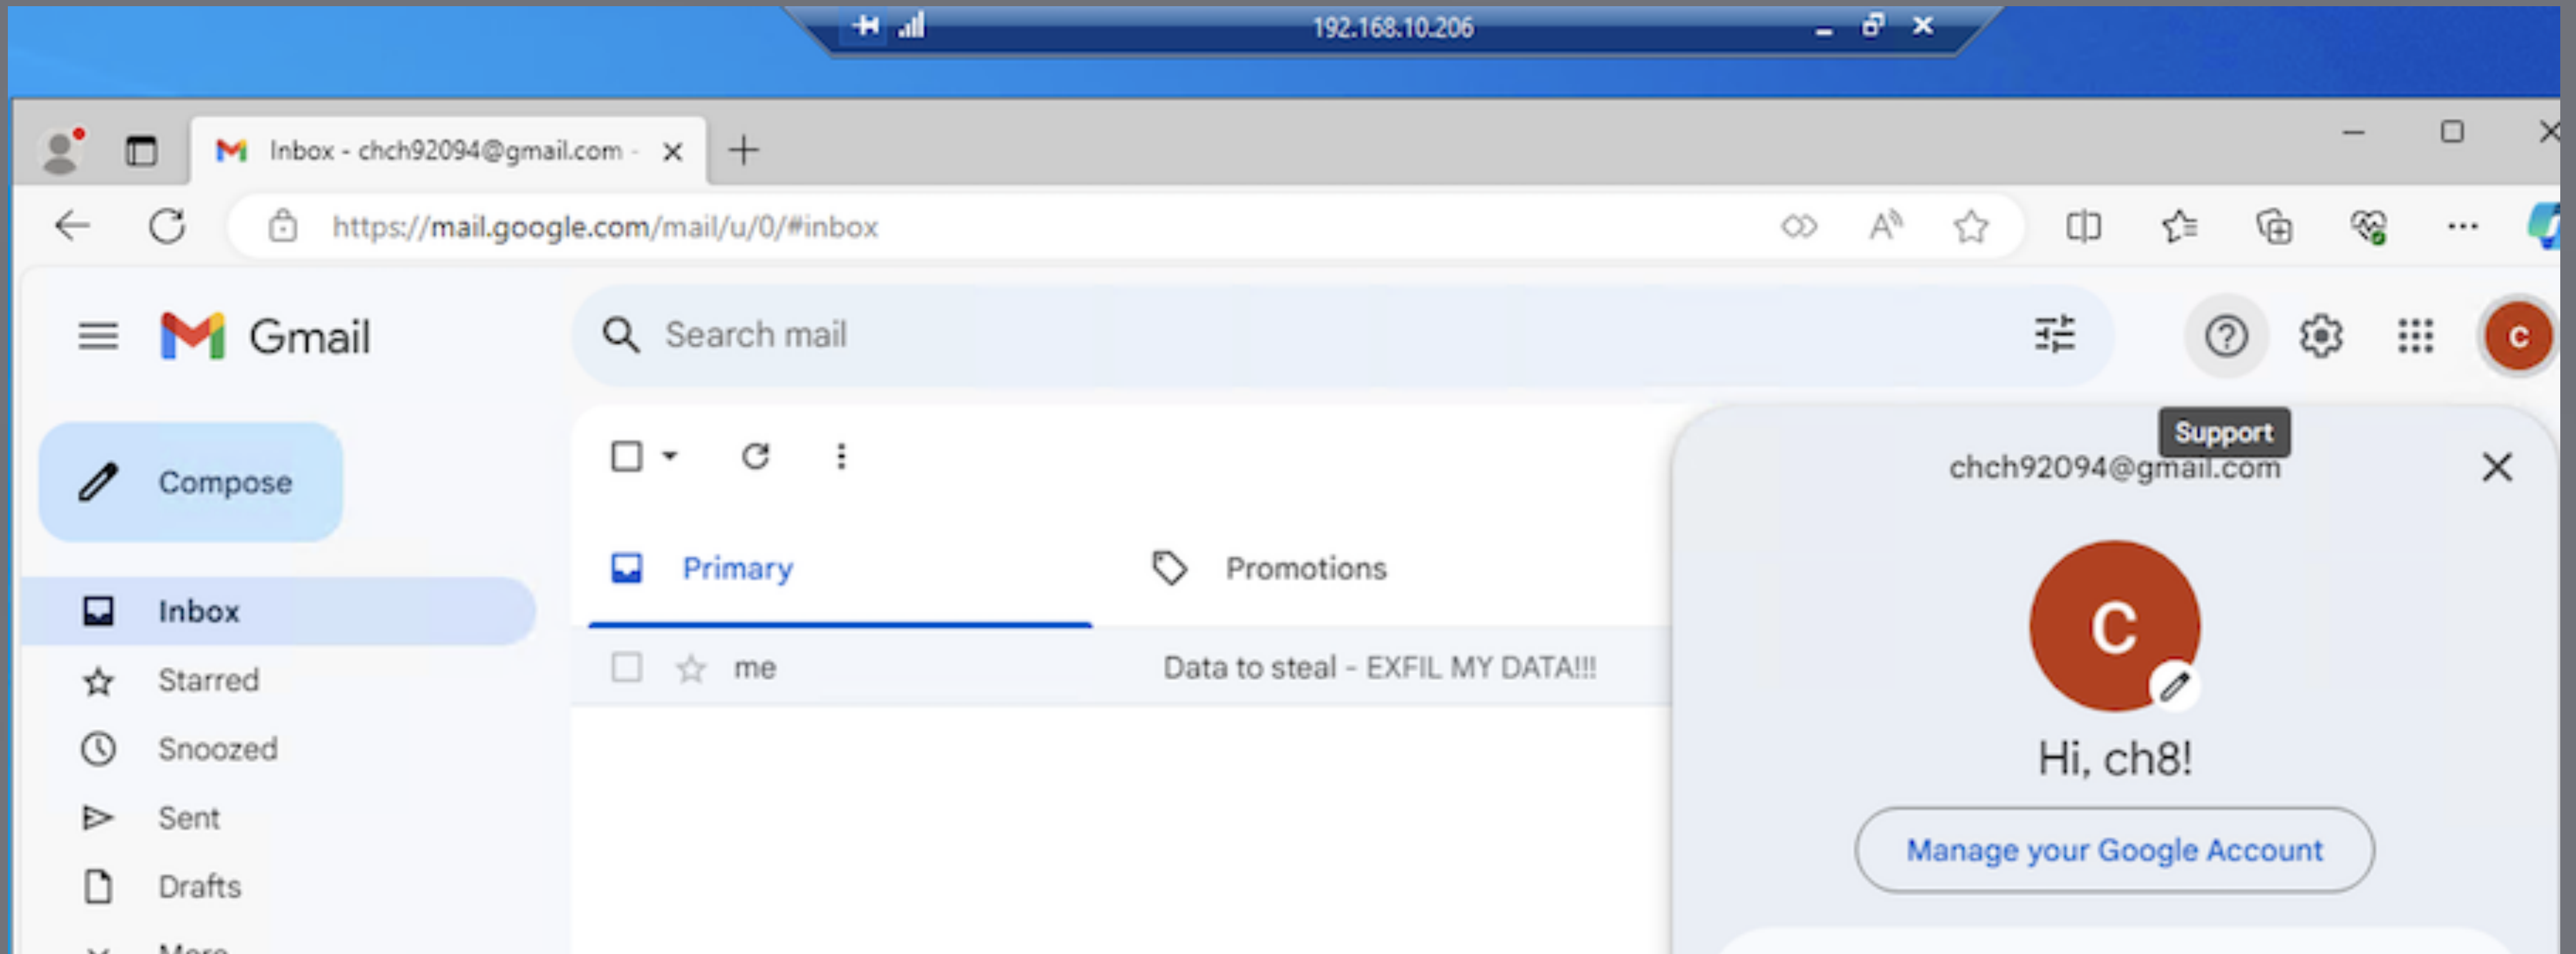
192.168.10.206

Inbox - chch92094@gmail.com -

https://mail.google.com/mail/u/0/#inbox

Gmail

Search mail

C

Support

Compose

Inbox

Starred

Snoozed

Sent

Drafts

More

Primary

Promotions

me

Data to steal - EXFIL MY DATA!!!

chch92094@gmail.com

C

Hi, ch8!

Manage your Google Account